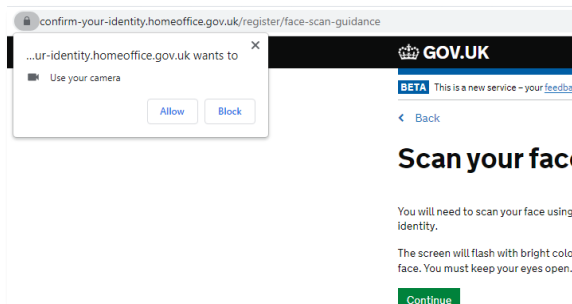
confirm-your-identity.homeoffice.gov.uk/register/face-scan-guidance

...ur-identity.homeoffice.gov.uk wants to

Use your camera

Allow

Block

GOV.UK

BETA This is a new service – your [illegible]

Back

Scan your face

You will need to scan your face using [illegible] identity.

The screen will flash with bright colo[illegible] face. You must keep your eyes open.

Continue